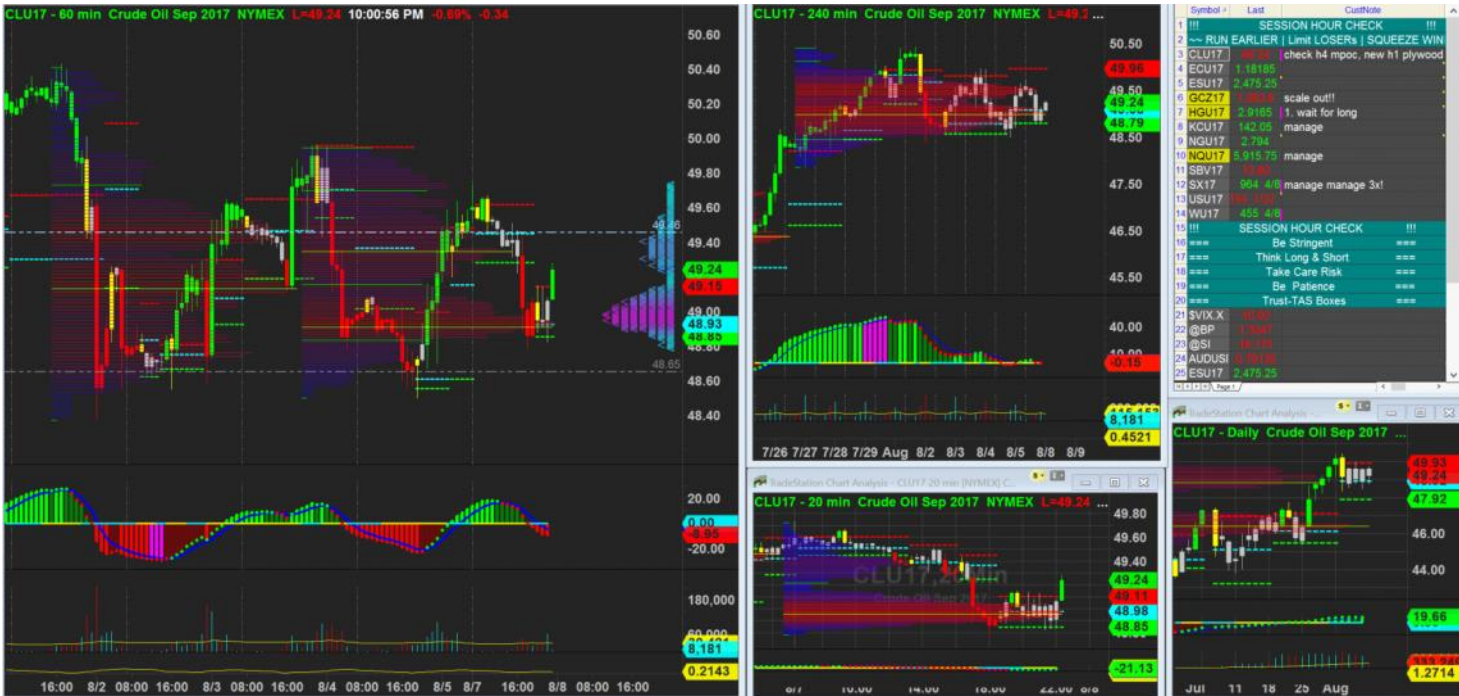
CLU17 - 60 min Crude Oil Sep 2017 NYMEX L=49.24 10:00:56 PM -0.69% -0.34

50.60
50.40
50.20
50.00
49.80
49.60
49.40
49.24
49.15
49.00
48.93
48.85
48.60
48.40
49.46
48.65

20.00
0.00
-8.95
-20.00

180,000
60,000
8,181
0.2143

16:00 8/2 08:00 16:00 8/3 08:00 16:00 8/4 08:00 16:00 8/5 8/7 16:00 8/8 08:00 16:00

CLU17 - 240 min Crude Oil Sep 2017 NYMEX L=49.2 ...

50.50
49.96
49.50
49.24
48.79
48.50
47.50
46.50
45.50
40.00
-0.15
8,181
0.4521

7/26 7/27 7/28 7/29 Aug 8/2 8/3 8/4 8/5 8/8 8/9

| | Symbol | Last | CustNote |
|---|---|---|---|
| 1 | !!! | SESSION HOUR CHECK | !!! |
| 2 | ~~ RUN EARLIER \| Limit LOSERs \| SQUEEZE WIN | | |
| 3 | CLU17 | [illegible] | check h4 mpoc, new h1 plywood |
| 4 | ECU17 | 1.18185 | |
| 5 | ESU17 | 2,475.25 | |
| 6 | GCZ17 | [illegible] | scale out!! |
| 7 | HGU17 | 2.9165 | 1. wait for long |
| 8 | KCU17 | 142.05 | manage |
| 9 | NGU17 | 2.794 | |
| 10 | NQU17 | 5,915.75 | manage |
| 11 | SBV17 | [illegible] | |
| 12 | SX17 | 964 4/8 | manage manage 3x! |
| 13 | USU17 | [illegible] | |
| 14 | WU17 | 455 4/8 | |
| 15 | !!! | SESSION HOUR CHECK | !!! |
| 16 | === | Be Stringent | === |
| 17 | === | Think Long & Short | === |
| 18 | === | Take Care Risk | === |
| 19 | === | Be Patience | === |
| 20 | === | Trust-TAS Boxes | === |
| 21 | $VIX.X | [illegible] | |
| 22 | @BP | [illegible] | |
| 23 | @SI | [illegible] | |
| 24 | AUDUSD | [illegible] | |
| 25 | ESU17 | 2,475.25 | |

Page 1

TradeStation Chart Analysis - CLU17 20 min [NYMEX] C...

CLU17 - 20 min Crude Oil Sep 2017 NYMEX L=49.24

49.80
49.60
49.40
49.24
49.11
48.98
48.85
-21.13

CLU17 20 min
Crude Oil Sept 2017

8/7 10:00 14:00 18:00 22:00 8/8

TradeStation Chart Analysis -

CLU17 - Daily Crude Oil Sep 2017 ...

49.93
49.24
47.92
46.00
44.00
19.66
1.2714

Jul 11 18 25 Aug